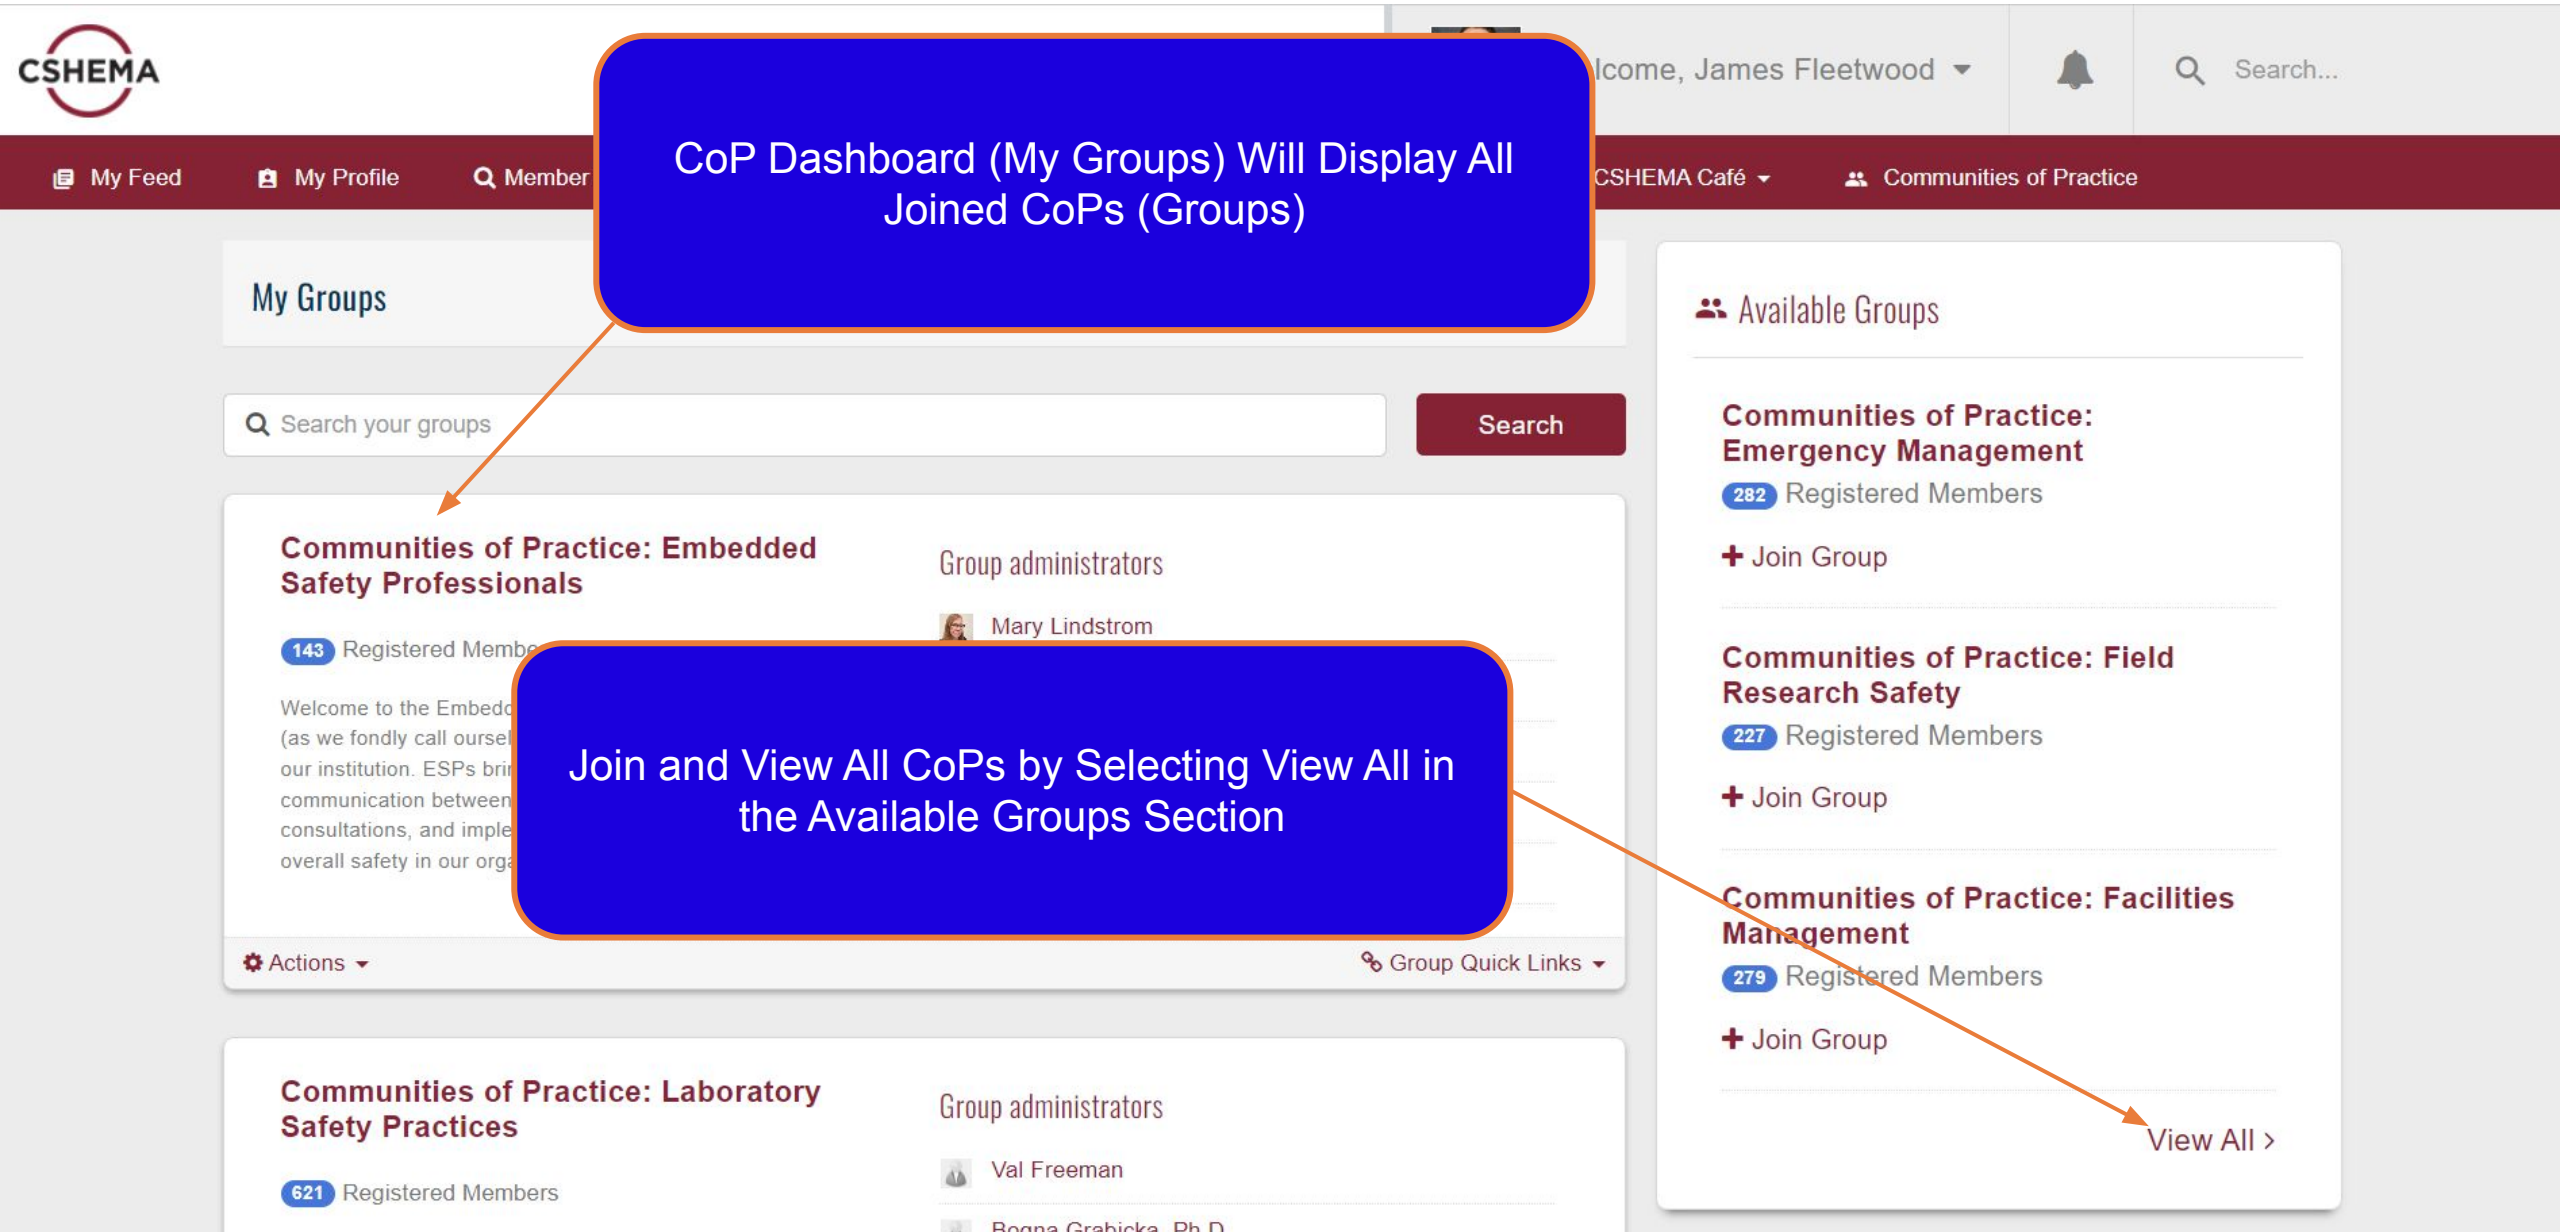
CSHEMA

lcome, James Fleetwood

Search...

My Feed My Profile Member

CSHEMA Café Communities of Practice

CoP Dashboard (My Groups) Will Display All Joined CoPs (Groups)

My Groups

Search your groups

Search

Communities of Practice: Embedded Safety Professionals

143 Registered Membe

Welcome to the Embedd (as we fondly call oursel our institution. ESPs bri communication between consultations, and imple overall safety in our orga

Group administrators

Mary Lindstrom

Join and View All CoPs by Selecting View All in the Available Groups Section

Actions

Group Quick Links

Communities of Practice: Laboratory Safety Practices

621 Registered Members

Group administrators

Val Freeman

Bogna Grabicka, Ph.D.

Available Groups

Communities of Practice: Emergency Management

282 Registered Members

Join Group

Communities of Practice: Field Research Safety

227 Registered Members

Join Group

Communities of Practice: Facilities Management

279 Registered Members

Join Group

View All